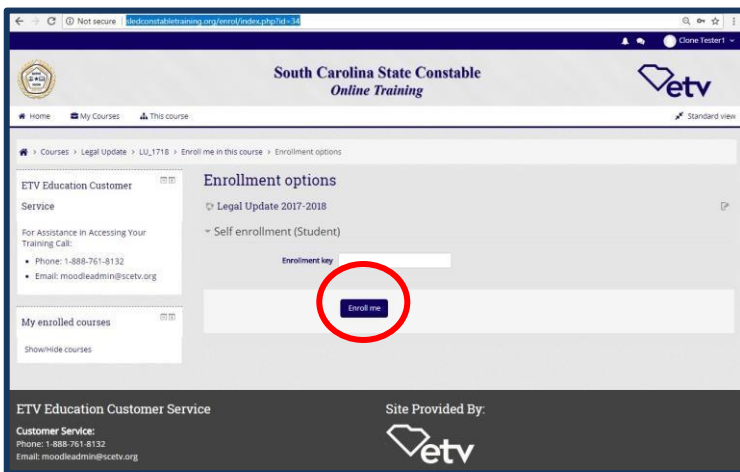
Not secure | dedconstabletraining.org/enrol/index.php?id=34

Clone Tester1

South Carolina State Constable
Online Training

etv

Home My Courses This course Standard view

> Courses > Legal Update > LU_1718 > Enroll me in this course > Enrollment options

ETV Education Customer Service

For Assistance in Accessing Your Training Call:
• Phone: 1-888-761-8132
• Email: moodleadmin@scetv.org

My enrolled courses

Show/Hide courses

Enrollment options

Legal Update 2017-2018

Self enrollment (Student)

Enrollment key

Enroll me

ETV Education Customer Service

Customer Service:
Phone: 1-888-761-8132
Email: moodleadmin@scetv.org

Site Provided By:

etv